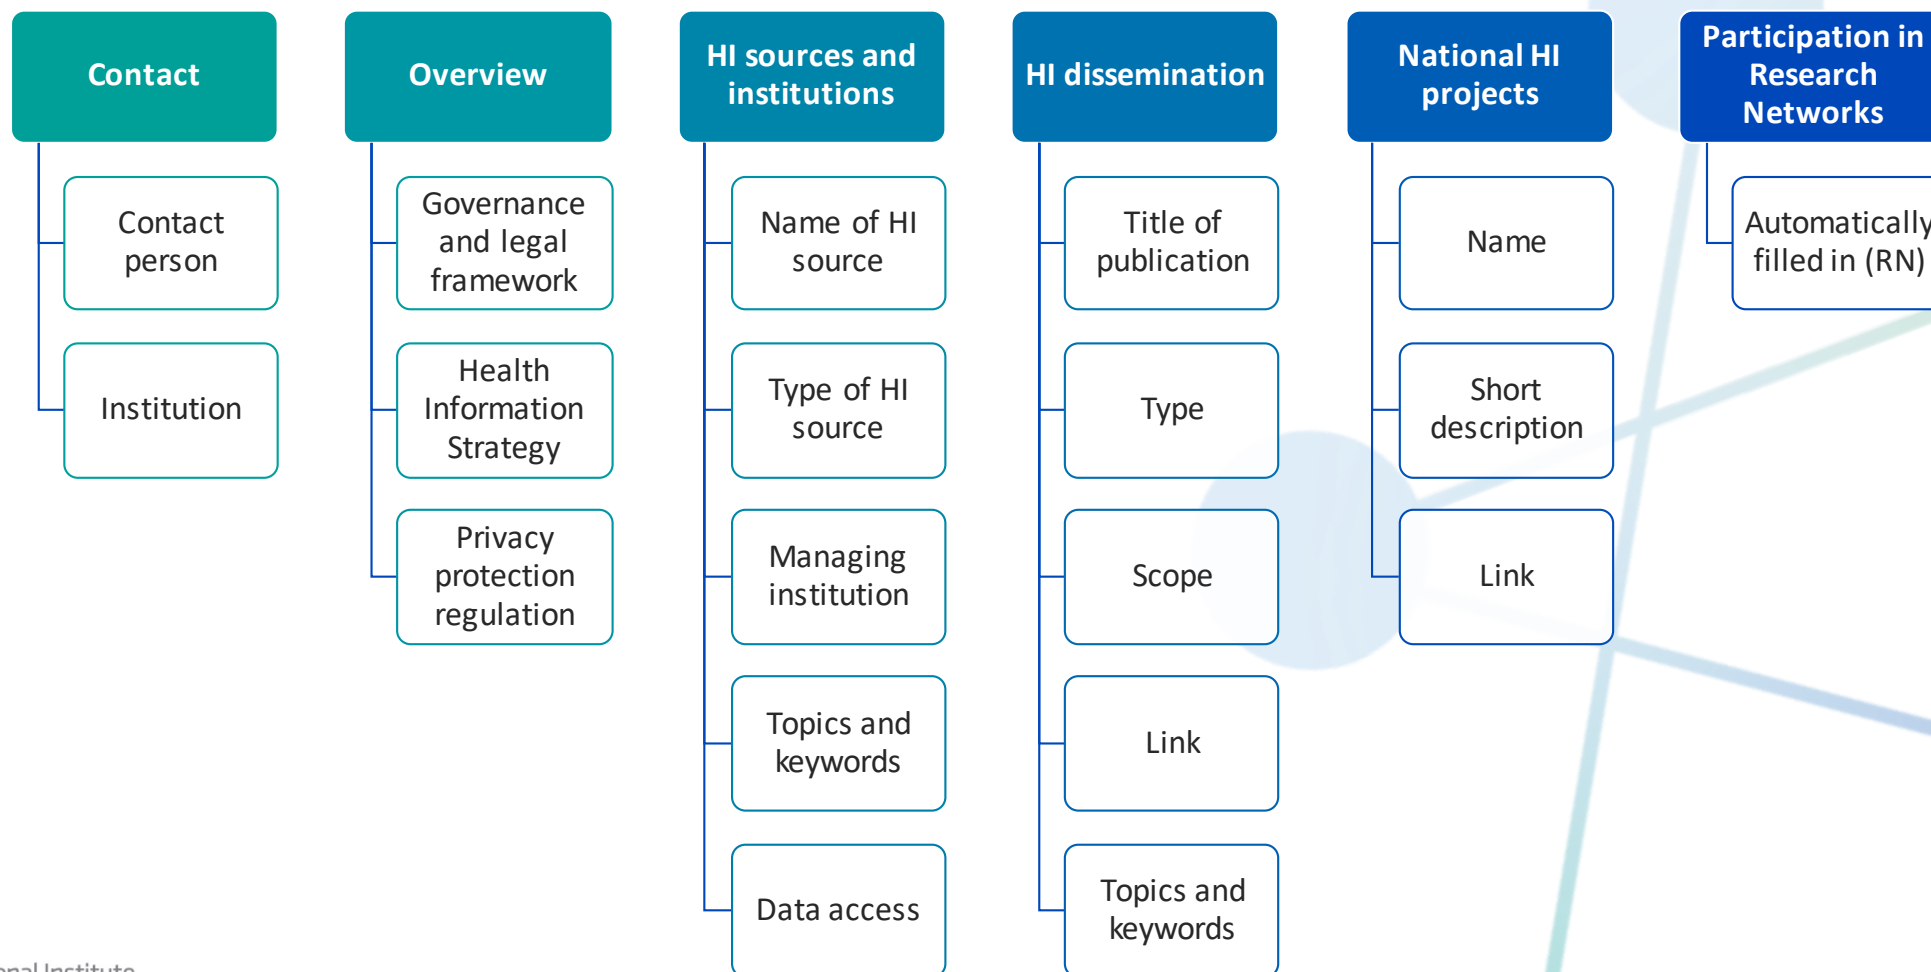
Contact

Contact person

Institution

Overview

Governance and legal framework

Health Information Strategy

Privacy protection regulation

HI sources and institutions

Name of HI source

Type of HI source

Managing institution

Topics and keywords

Data access

HI dissemination

Title of publication

Type

Scope

Link

Topics and keywords

National HI projects

Name

Short description

Link

Participation in Research Networks

Automatically filled in (RN)

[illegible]nal Institute